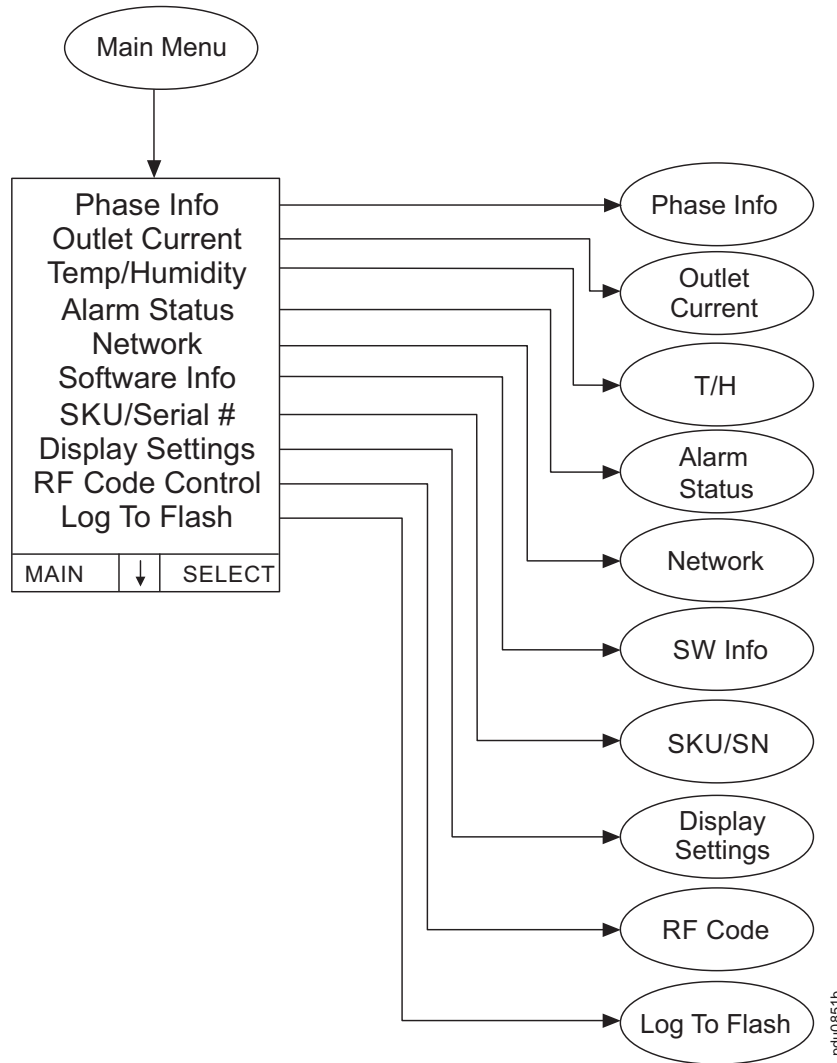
Main Menu

Phase Info
Outlet Current
Temp/Humidity
Alarm Status
Network
Software Info
SKU/Serial #
Display Settings
RF Code Control
Log To Flash

| MAIN | ↓ | SELECT |
|---|---|---|

Phase Info

Outlet Current

T/H

Alarm Status

Network

SW Info

SKU/SN

Display Settings

RF Code

Log To Flash

pdu0851b